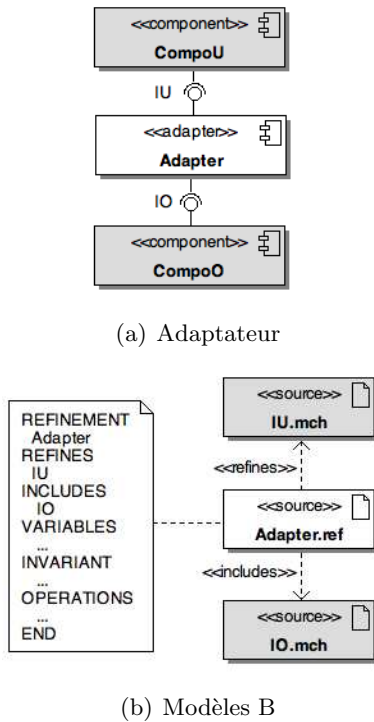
<<component>>
CompoU

IU

<<adapter>>
Adapter

IO

<<component>>
CompoO

(a) Adaptateur

REFINEMENT
Adapter
REFINES
IU
INCLUDES
IO
VARIABLES
...
INVARIANT
...
OPERATIONS
...
END

<<source>>
IU.mch

<<refines>>

<<source>>
Adapter.ref

<<includes>>

<<source>>
IO.mch

(b) Modèles B